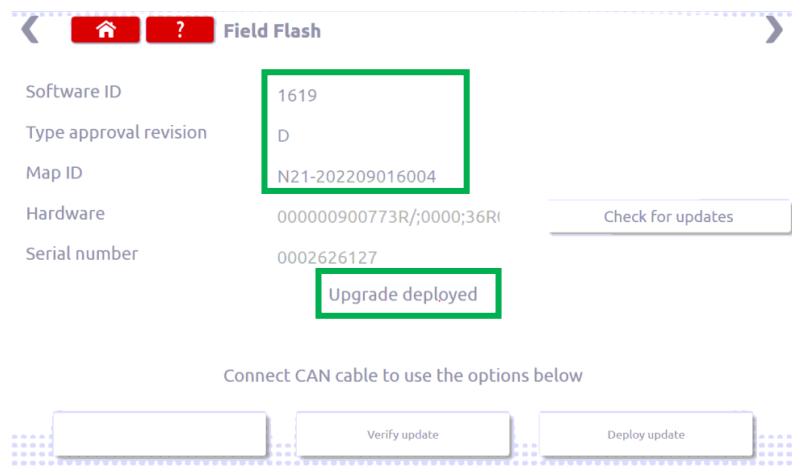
?
Field Flash

Software ID 1619
Type approval revision D
Map ID N21-202209016004
Hardware 000000900773R/;0000;36R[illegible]
Check for updates
Serial number 0002626127

Upgrade deployed

Connect CAN cable to use the options below

Verify update
Deploy update